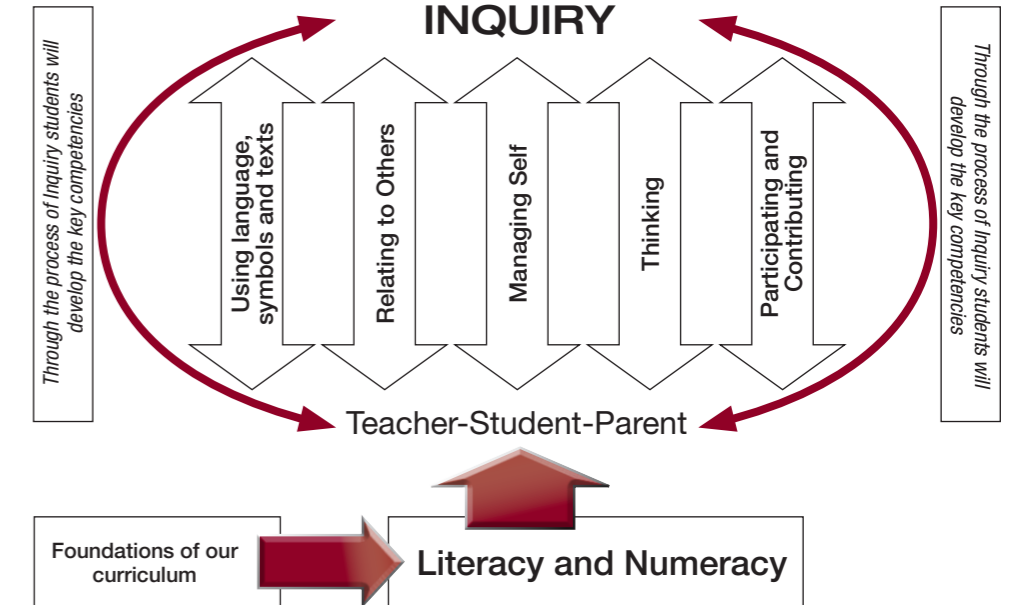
Through the process of Inquiry students will develop the key competencies

INQUIRY

Using language, symbols and texts

Relating to Others

Managing Self

Thinking

Participating and Contributing

Through the process of Inquiry students will develop the key competencies

Teacher-Student-Parent

Foundations of our curriculum

Literacy and Numeracy